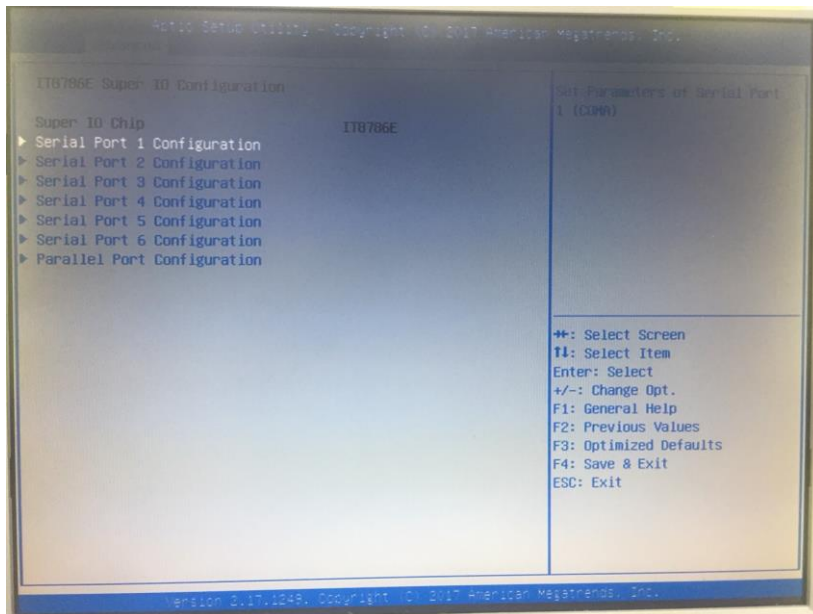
Aptio Setup Utility – Copyright (C) 2017 American Megatrends, Inc.

IT8786E Super IO Configuration

Super IO Chip IT8786E
▶ Serial Port 1 Configuration
▶ Serial Port 2 Configuration
▶ Serial Port 3 Configuration
▶ Serial Port 4 Configuration
▶ Serial Port 5 Configuration
▶ Serial Port 6 Configuration
▶ Parallel Port Configuration

Set Parameters of Serial Port 1 (COMA)

→←: Select Screen
↑↓: Select Item
Enter: Select
+/-: Change Opt.
F1: General Help
F2: Previous Values
F3: Optimized Defaults
F4: Save & Exit
ESC: Exit

Version 2.17.1249. Copyright (C) 2017 American Megatrends, Inc.